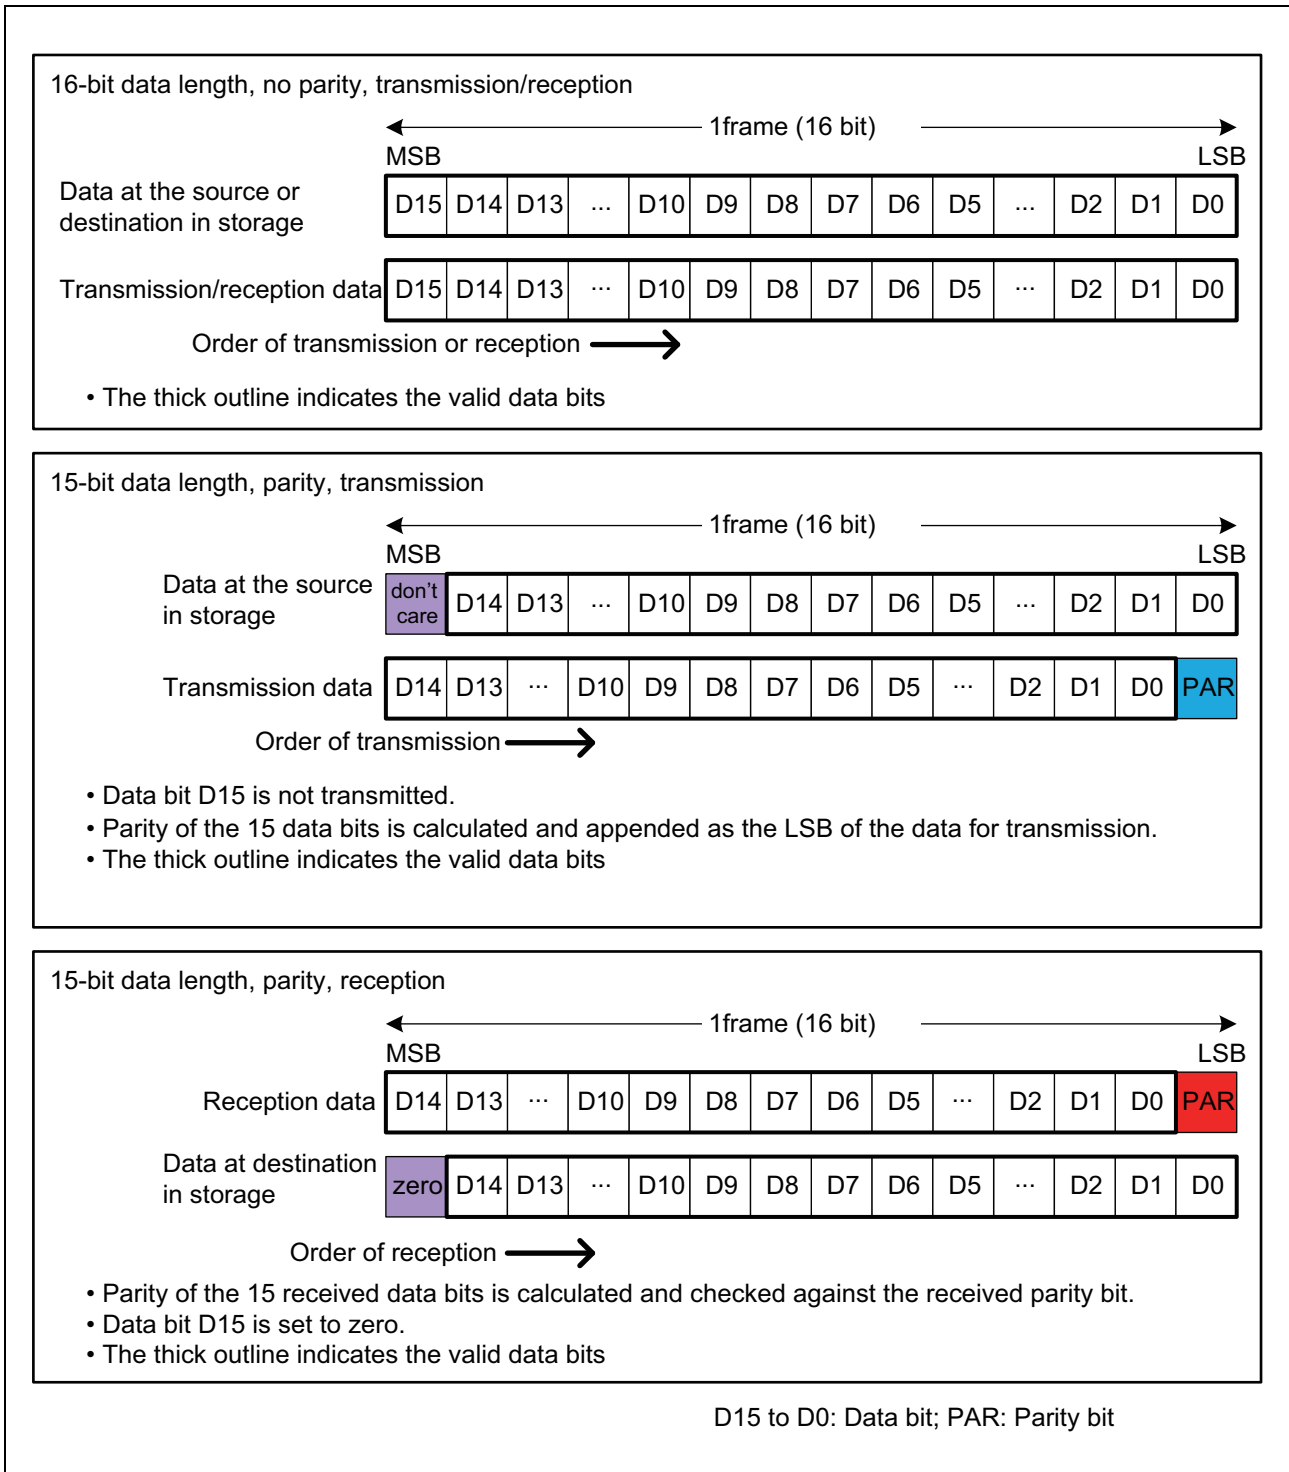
16-bit data length, no parity, transmission/reception

1frame (16 bit)

MSB LSB

Data at the source or destination in storage

| D15 | D14 | D13 | ··· | D10 | D9 | D8 | D7 | D6 | D5 | ··· | D2 | D1 | D0 |
|---|---|---|---|---|---|---|---|---|---|---|---|---|---|

Transmission/reception data

| D15 | D14 | D13 | ··· | D10 | D9 | D8 | D7 | D6 | D5 | ··· | D2 | D1 | D0 |
|---|---|---|---|---|---|---|---|---|---|---|---|---|---|

Order of transmission or reception

• The thick outline indicates the valid data bits

15-bit data length, parity, transmission

1frame (16 bit)

MSB LSB

Data at the source in storage

| don't care | D14 | D13 | ··· | D10 | D9 | D8 | D7 | D6 | D5 | ··· | D2 | D1 | D0 |
|---|---|---|---|---|---|---|---|---|---|---|---|---|---|

Transmission data

| D14 | D13 | ··· | D10 | D9 | D8 | D7 | D6 | D5 | ··· | D2 | D1 | D0 | PAR |
|---|---|---|---|---|---|---|---|---|---|---|---|---|---|

Order of transmission

• Data bit D15 is not transmitted.
• Parity of the 15 data bits is calculated and appended as the LSB of the data for transmission.
• The thick outline indicates the valid data bits

15-bit data length, parity, reception

1frame (16 bit)

MSB LSB

Reception data

| D14 | D13 | ··· | D10 | D9 | D8 | D7 | D6 | D5 | ··· | D2 | D1 | D0 | PAR |
|---|---|---|---|---|---|---|---|---|---|---|---|---|---|

Data at destination in storage

| zero | D14 | D13 | ··· | D10 | D9 | D8 | D7 | D6 | D5 | ··· | D2 | D1 | D0 |
|---|---|---|---|---|---|---|---|---|---|---|---|---|---|

Order of reception

• Parity of the 15 received data bits is calculated and checked against the received parity bit.
• Data bit D15 is set to zero.
• The thick outline indicates the valid data bits

D15 to D0: Data bit; PAR: Parity bit